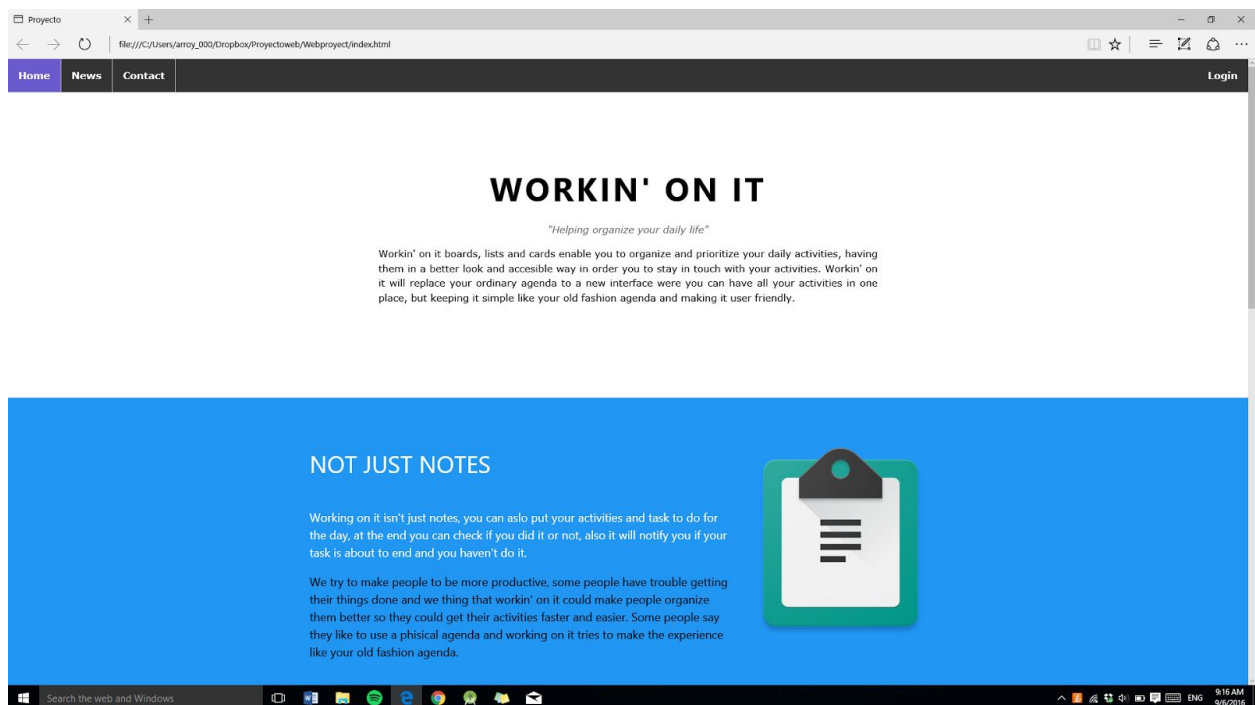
Proyecto

file:///C:/Users/arroy_000/Dropbox/Proyectoweb/Webproyect/index.html

Home News Contact

Login

WORKIN' ON IT

"Helping organize your daily life"

Workin' on it boards, lists and cards enable you to organize and prioritize your daily activities, having them in a better look and accesible way in order you to stay in touch with your activities. Workin' on it will replace your ordinary agenda to a new interface were you can have all your activities in one place, but keeping it simple like your old fashion agenda and making it user friendly.

NOT JUST NOTES

Working on it isn't just notes, you can aslo put your activities and task to do for the day, at the end you can check if you did it or not, also it will notify you if your task is about to end and you haven't do it.

We try to make people to be more productive, some people have trouble getting their things done and we thing that workin' on it could make people organize them better so they could get their activities faster and easier. Some people say they like to use a phisical agenda and working on it tries to make the experience like your old fashion agenda.

Search the web and Windows

ENG 9:16 AM 9/6/2016